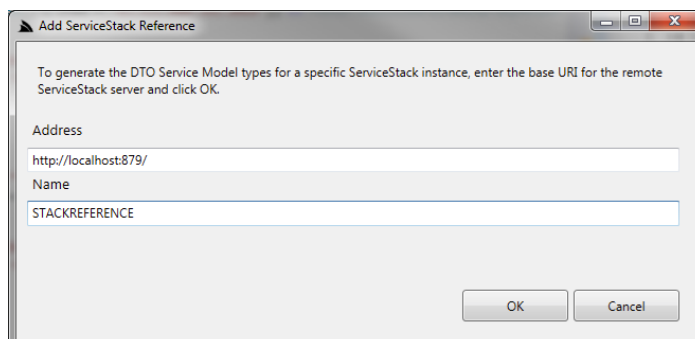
Add ServiceStack Reference

To generate the DTO Service Model types for a specific ServiceStack instance, enter the base URI for the remote ServiceStack server and click OK.

Address

http://localhost:879/

Name

STACKREFERENCE

OK

Cancel